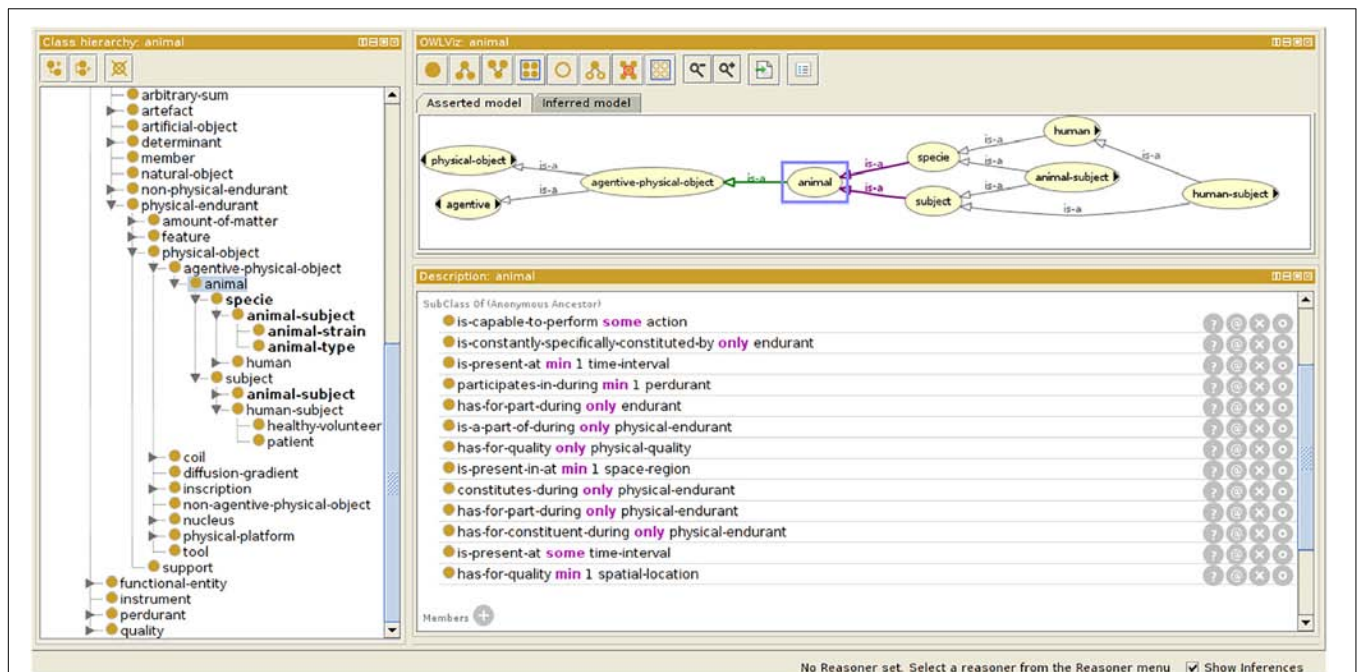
Class hierarchy: animal

arbitrary-sum
artefact
artificial-object
determinant
member
natural-object
non-physical-endurant
physical-endurant
amount-of-matter
feature
physical-object
agentive-physical-object
animal
specie
animal-subject
animal-strain
animal-type
human
subject
animal-subject
human-subject
healthy-volunteer
patient
coil
diffusion-gradient
inscription
non-agentive-physical-object
nucleus
physical-platform
tool
support
functional-entity
instrument
perdurant
quality

OWLViz: animal

Asserted model | Inferred model

physical-object
agentive
agentive-physical-object
animal
specie
subject
human
animal-subject
human-subject
is-a
is-a
is-a
is-a
is-a
is-a
is-a
is-a
is-a
is-a

Description: animal

SubClass Of (Anonymous Ancestor)

is-capable-to-perform some action
is-constantly-specifically-constituted-by only endurant
is-present-at min 1 time-interval
participates-in-during min 1 perdurant
has-for-part-during only endurant
is-a-part-of-during only physical-endurant
has-for-quality only physical-quality
is-present-in-at min 1 space-region
constitutes-during only physical-endurant
has-for-part-during only physical-endurant
has-for-constituent-during only physical-endurant
is-present-at some time-interval
has-for-quality min 1 spatial-location

Members

No Reasoner set. Select a reasoner from the Reasoner menu  Show Inferences